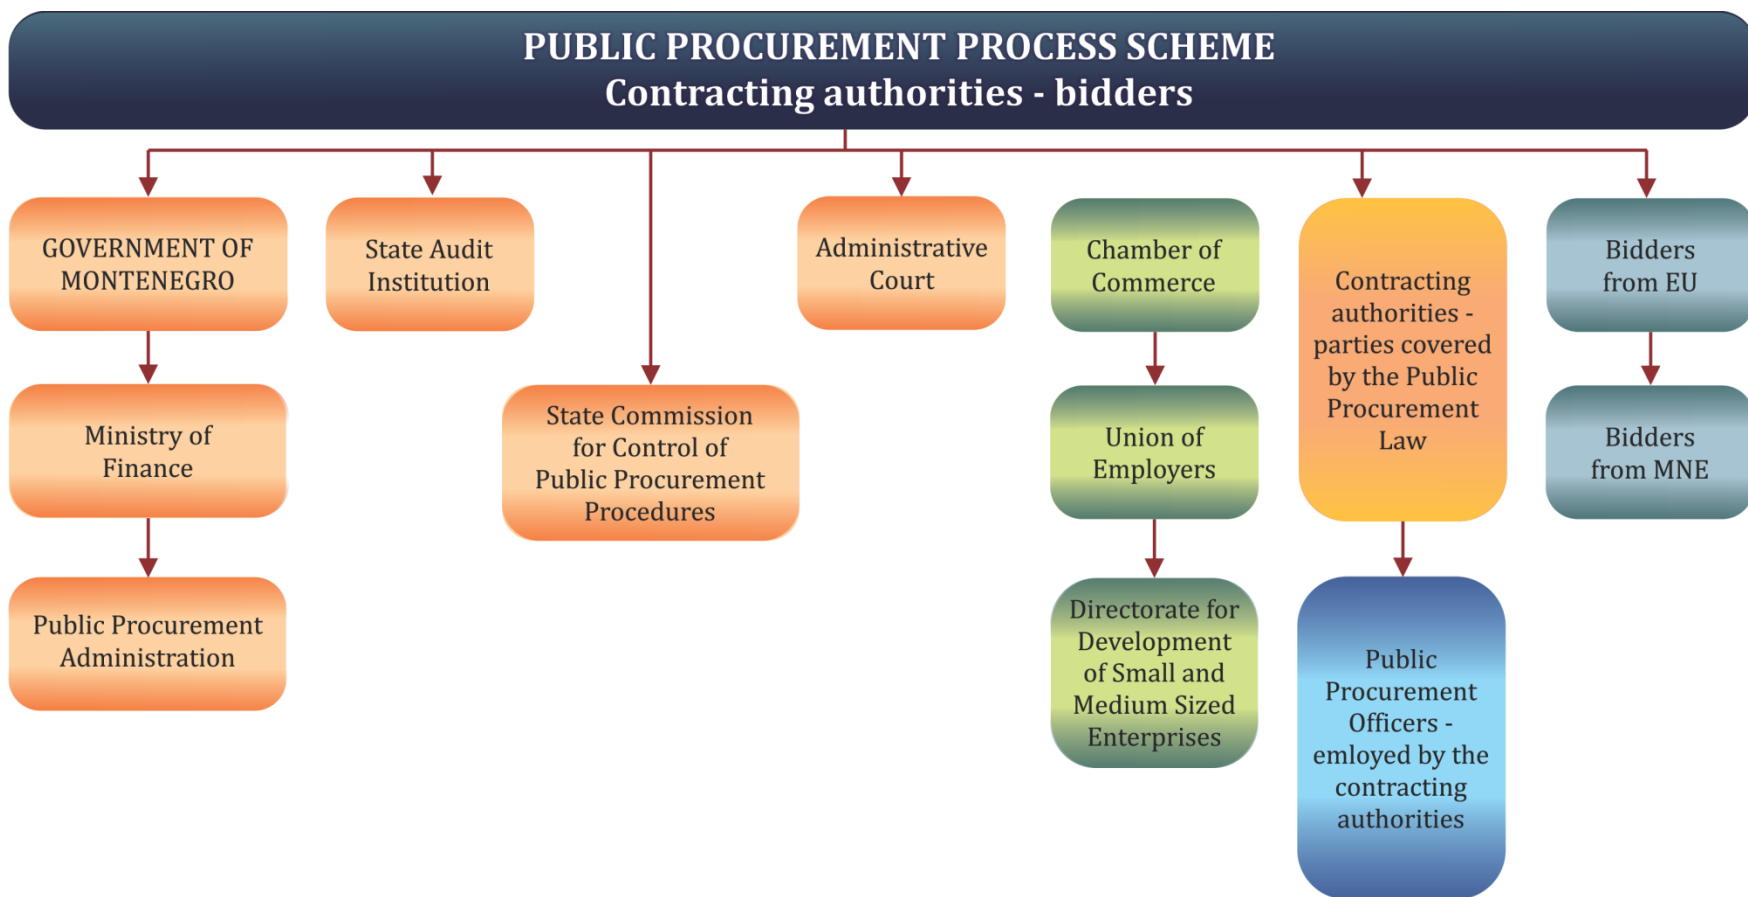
PUBLIC PROCUREMENT PROCESS SCHEME
Contracting authorities - bidders

GOVERNMENT OF MONTENEGRO

Ministry of Finance

Public Procurement Administration

State Audit Institution

State Commission for Control of Public Procurement Procedures

Administrative Court

Chamber of Commerce

Union of Employers

Directorate for Development of Small and Medium Sized Enterprises

Contracting authorities - parties covered by the Public Procurement Law

Public Procurement Officers - emloyed by the contracting authorities

Bidders from EU

Bidders from MNE